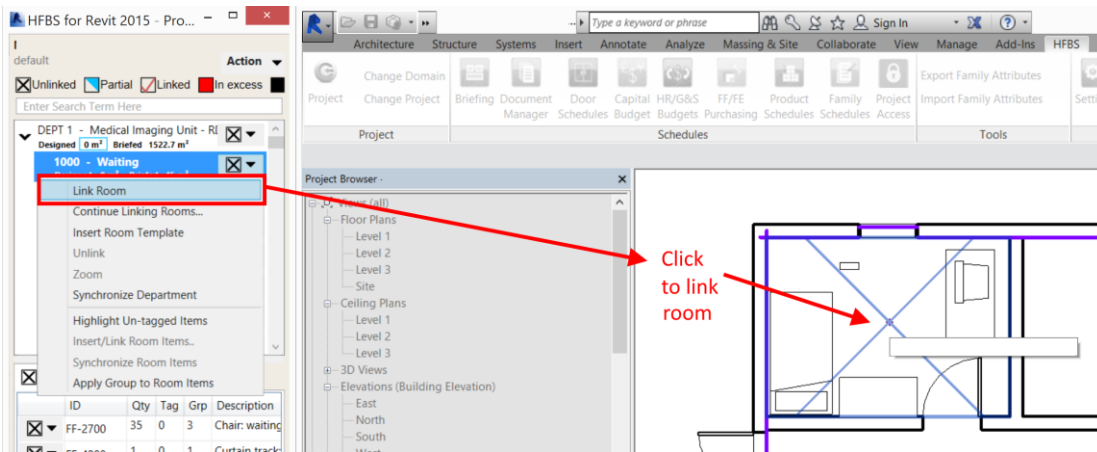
HFBS for Revit 2015 - Pro...

default

Action

Unlinked Partial Linked In excess

Enter Search Term Here

DEPT 1 - Medical Imaging Unit - RI

Designed 0 m² Briefed 1522.7 m²

1000 - Waiting

Link Room

Continue Linking Rooms...

Insert Room Template

Unlink

Zoom

Synchronize Department

Highlight Un-tagged Items

Insert/Link Room Items..

Synchronize Room Items

Apply Group to Room Items

| | ID | Qty | Tag | Grp | Description |
|---|---|---|---|---|---|
| | FF-2700 | 35 | 0 | 3 | Chair: waiting |
| | FF-4000 | 1 | 0 | 1 | Curtain track |

Type a keyword or phrase

Sign In

Architecture Structure Systems Insert Annotate Analyze Massing & Site Collaborate View Manage Add-Ins HFBS

Project

Change Domain

Change Project

Briefing

Document Manager

Door Schedules

Capital Budget

HR/G&S Budgets

FF/FE Purchasing

Product Schedules

Family Schedules

Project Access

Export Family Attributes

Import Family Attributes

Setti

Project

Schedules

Tools

Project Browser -

Views (all)

Floor Plans

Level 1

Level 2

Level 3

Site

Ceiling Plans

Level 1

Level 2

Level 3

3D Views

Elevations (Building Elevation)

East

North

South

West

Click to link room